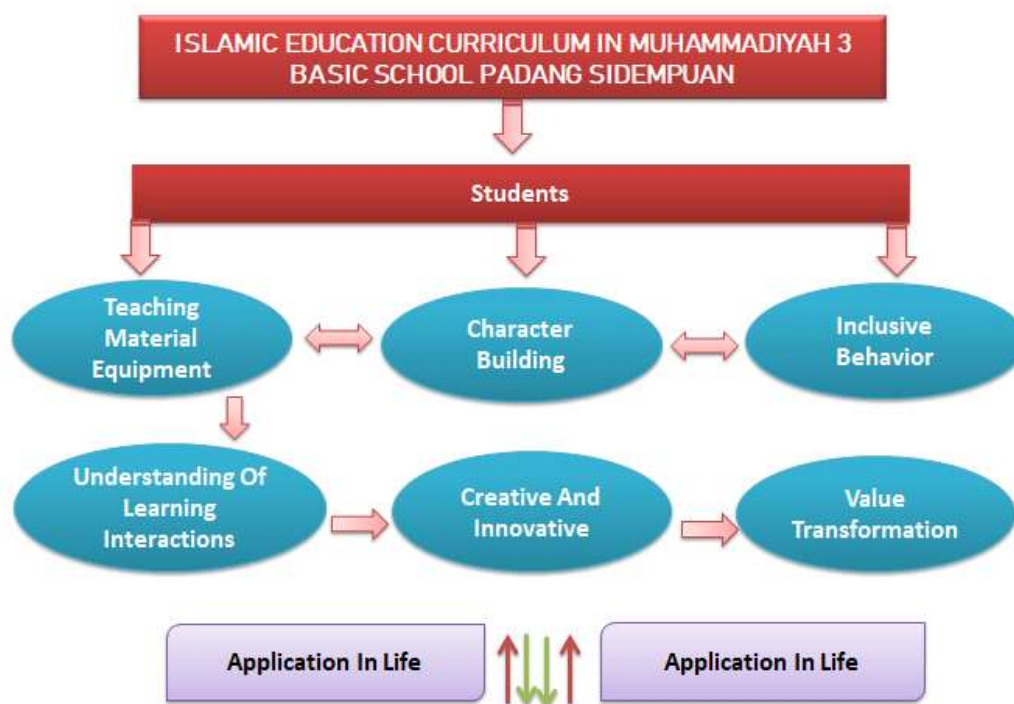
ISLAMIC EDUCATION CURRICULUM IN MUHAMMADIYAH 3 BASIC SCHOOL PADANG SIDEMPUAN

Students

Teaching Material Equipment

Character Building

Inclusive Behavior

Understanding Of Learning Interactions

Creative And Innovative

Value Transformation

Application In Life

Application In Life